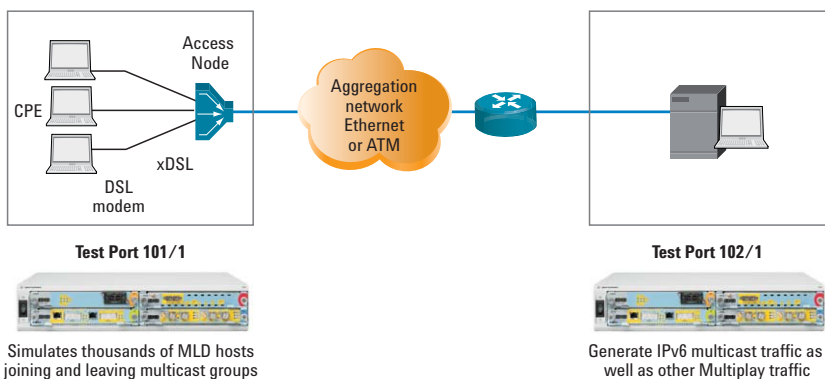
Access Node

CPE

xDSL

DSL modem

Aggregation network Ethernet or ATM

Test Port 101/1

Simulates thousands of MLD hosts joining and leaving multicast groups

Test Port 102/1

Generate IPv6 multicast traffic as well as other Multiplay traffic